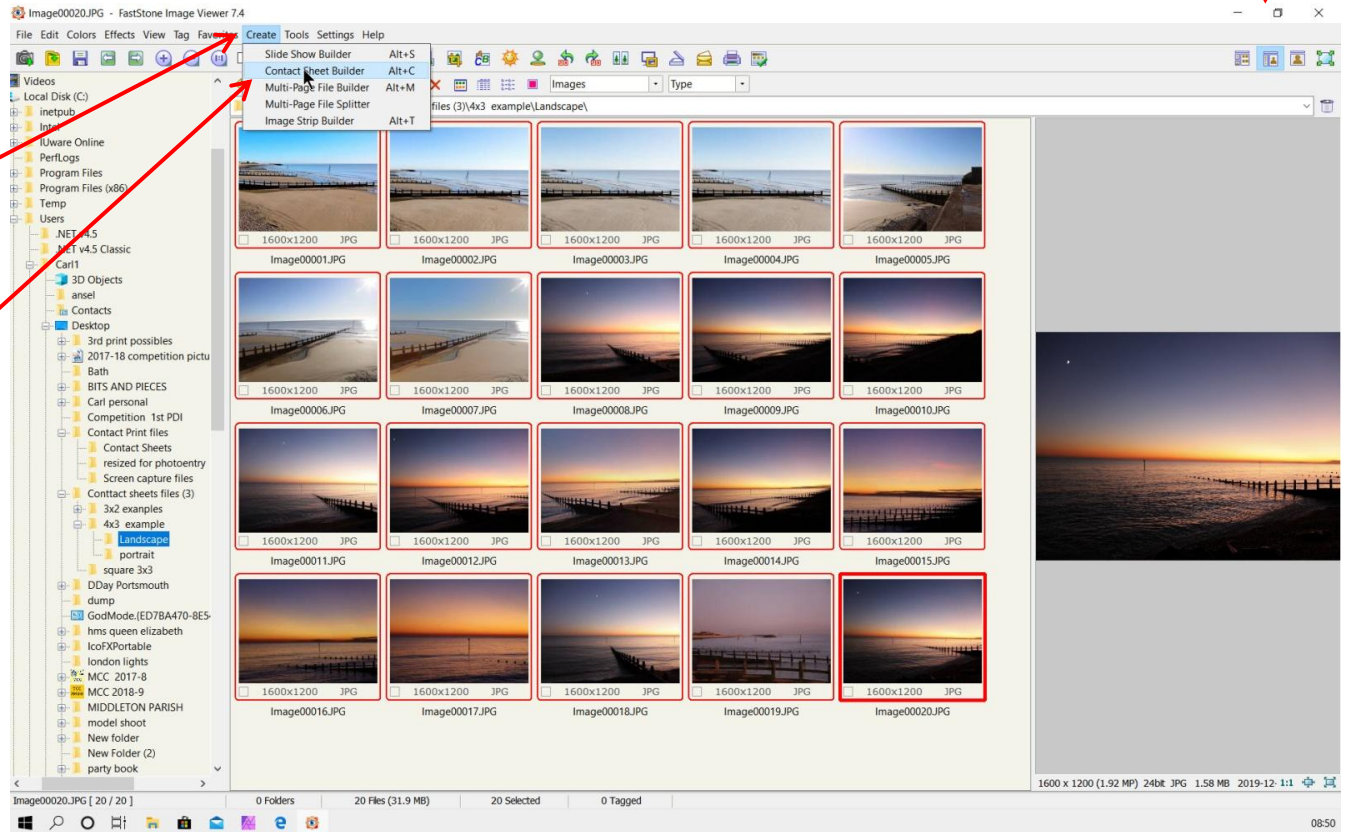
Image00020.JPG - FastStone Image Viewer 7.4

File Edit Colors Effects View Tag Favorites Create Tools Settings Help

Slide Show Builder Alt+S
Contact Sheet Builder Alt+C
Multi-Page File Builder Alt+M
Multi-Page File Splitter
Image Strip Builder Alt+T

Images
Type
files (3)\4x3 example\Landscape\

Videos
Local Disk (C:)
inetpub
Intel
IUware Online
PerfLogs
Program Files
Program Files (x86)
Temp
Users
.NET v4.5
.NET v4.5 Classic
Carl1
3D Objects
ansel
Contacts
Desktop
3rd print possibles
2017-18 competition pictu
Bath
BITS AND PIECES
Carl personal
Competition 1st PDI
Contact Print files
Contact Sheets
resized for photoentry
Screen capture files
Conttact sheets files (3)
3x2 exanples
4x3 example
Landscape
portrait
square 3x3
DDay Portsmouth
dump
GodMode.{ED7BA470-8E5
hms queen elizabeth
IcoFXPortable
london lights
MCC 2017-8
MCC 2018-9
MIDDLETON PARISH
model shoot
New folder
New Folder (2)
party book

| 1600x1200 JPG | 1600x1200 JPG | 1600x1200 JPG | 1600x1200 JPG | 1600x1200 JPG |
|---|---|---|---|---|
| Image00001.JPG | Image00002.JPG | Image00003.JPG | Image00004.JPG | Image00005.JPG |
| 1600x1200 JPG | 1600x1200 JPG | 1600x1200 JPG | 1600x1200 JPG | 1600x1200 JPG |
| Image00006.JPG | Image00007.JPG | Image00008.JPG | Image00009.JPG | Image00010.JPG |
| 1600x1200 JPG | 1600x1200 JPG | 1600x1200 JPG | 1600x1200 JPG | 1600x1200 JPG |
| Image00011.JPG | Image00012.JPG | Image00013.JPG | Image00014.JPG | Image00015.JPG |
| 1600x1200 JPG | 1600x1200 JPG | 1600x1200 JPG | 1600x1200 JPG | 1600x1200 JPG |
| Image00016.JPG | Image00017.JPG | Image00018.JPG | Image00019.JPG | Image00020.JPG |

1600 x 1200 (1.92 MP) 24bit JPG 1.58 MB 2019-12- 1:1

Image00020.JPG [ 20 / 20 ] 0 Folders 20 Files (31.9 MB) 20 Selected 0 Tagged

08:50